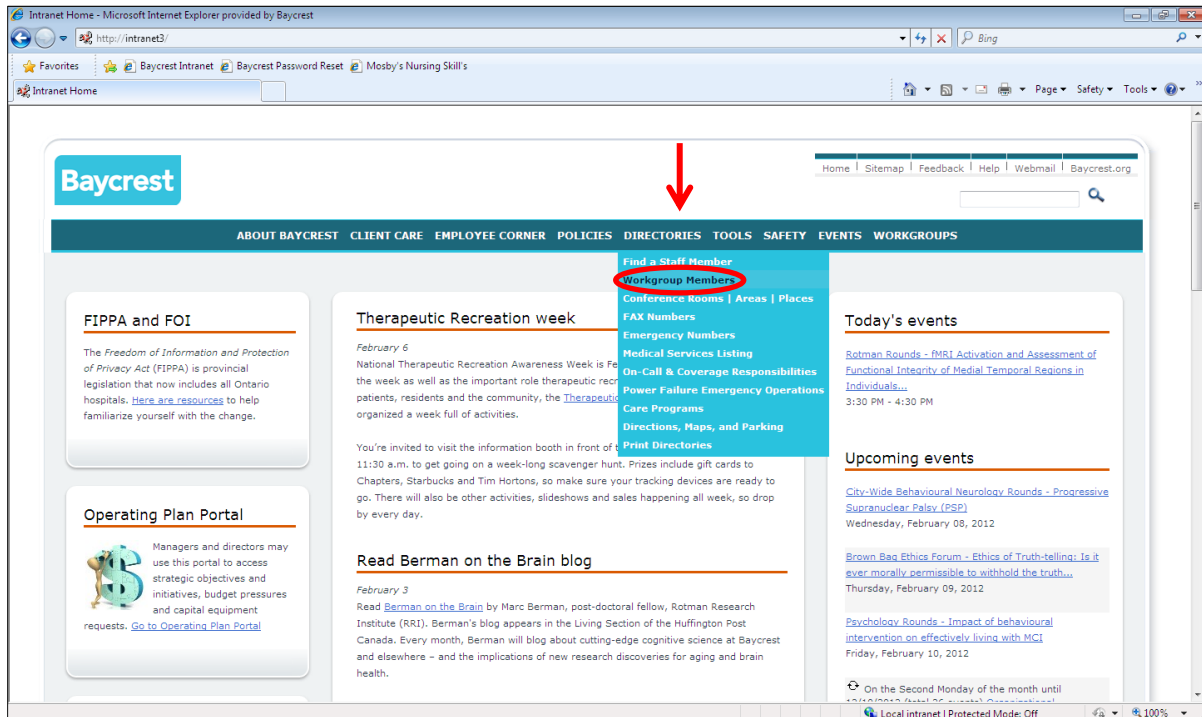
Intranet Home - Microsoft Internet Explorer provided by Baycrest

http://intranet3/

Bing

Favorites | Baycrest Intranet | Baycrest Password Reset | Mosby's Nursing Skill's

Intranet Home

Page ▾ Safety ▾ Tools ▾

Baycrest

Home | Sitemap | Feedback | Help | Webmail | Baycrest.org

ABOUT BAYCREST CLIENT CARE EMPLOYEE CORNER POLICIES DIRECTORIES TOOLS SAFETY EVENTS WORKGROUPS

Find a Staff Member
Workgroup Members
Conference Rooms | Areas | Places
FAX Numbers
Emergency Numbers
Medical Services Listing
On-Call & Coverage Responsibilities
Power Failure Emergency Operations
Care Programs
Directions, Maps, and Parking
Print Directories

FIPPA and FOI

The Freedom of Information and Protection of Privacy Act (FIPPA) is provincial legislation that now includes all Ontario hospitals. Here are resources to help familiarize yourself with the change.

Operating Plan Portal

Managers and directors may use this portal to access strategic objectives and initiatives, budget pressures and capital equipment requests. Go to Operating Plan Portal

Therapeutic Recreation week

February 6

National Therapeutic Recreation Awareness Week is Fe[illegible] the week as well as the important role therapeutic recr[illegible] patients, residents and the community, the Therapeutic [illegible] organized a week full of activities.

You're invited to visit the information booth in front of t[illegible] 11:30 a.m. to get going on a week-long scavenger hunt. Prizes include gift cards to Chapters, Starbucks and Tim Hortons, so make sure your tracking devices are ready to go. There will also be other activities, slideshows and sales happening all week, so drop by every day.

Read Berman on the Brain blog

February 3

Read Berman on the Brain by Marc Berman, post-doctoral fellow, Rotman Research Institute (RRI). Berman's blog appears in the Living Section of the Huffington Post Canada. Every month, Berman will blog about cutting-edge cognitive science at Baycrest and elsewhere – and the implications of new research discoveries for aging and brain health.

Today's events

Rotman Rounds - fMRI Activation and Assessment of Functional Integrity of Medial Temporal Regions in Individuals...
3:30 PM - 4:30 PM

Upcoming events

City-Wide Behavioural Neurology Rounds - Progressive Supranuclear Palsy (PSP)
Wednesday, February 08, 2012

Brown Bag Ethics Forum - Ethics of Truth-telling: Is it ever morally permissible to withhold the truth...
Thursday, February 09, 2012

Psychology Rounds - Impact of behavioural intervention on effectively living with MCI
Friday, February 10, 2012

On the Second Monday of the month until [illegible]

Local intranet | Protected Mode: Off

100%